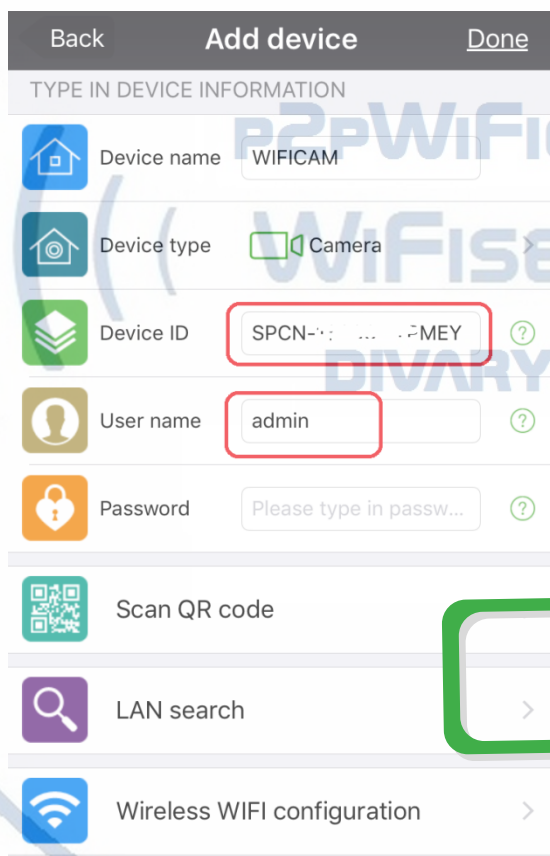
Back Add device Done

TYPE IN DEVICE INFORMATION

Device name WIFICAM

Device type Camera

Device ID SPCN-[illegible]MEY

User name admin

Password Please type in passw...

Scan QR code

LAN search

Wireless WIFI configuration

P2PWIFI
WIFISE
DIVARY